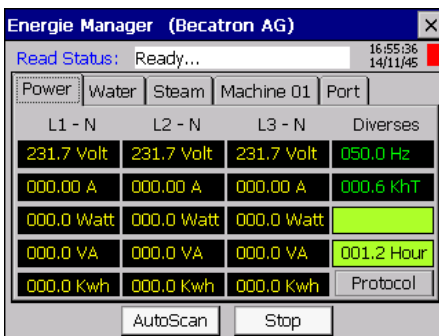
Energie Manager (Becatron AG)

Read Status: Ready...

16:55:36
14/11/45

Power | Water | Steam | Machine 01 | Port

| L1 - N | L2 - N | L3 - N | Diverses |
|---|---|---|---|
| 231.7 Volt | 231.7 Volt | 231.7 Volt | 050.0 Hz |
| 000.00 A | 000.00 A | 000.00 A | 000.6 KhT |
| 000.0 Watt | 000.0 Watt | 000.0 Watt | |
| 000.0 VA | 000.0 VA | 000.0 VA | 001.2 Hour |
| 000.0 Kwh | 000.0 Kwh | 000.0 Kwh | Protocol |

AutoScan Stop